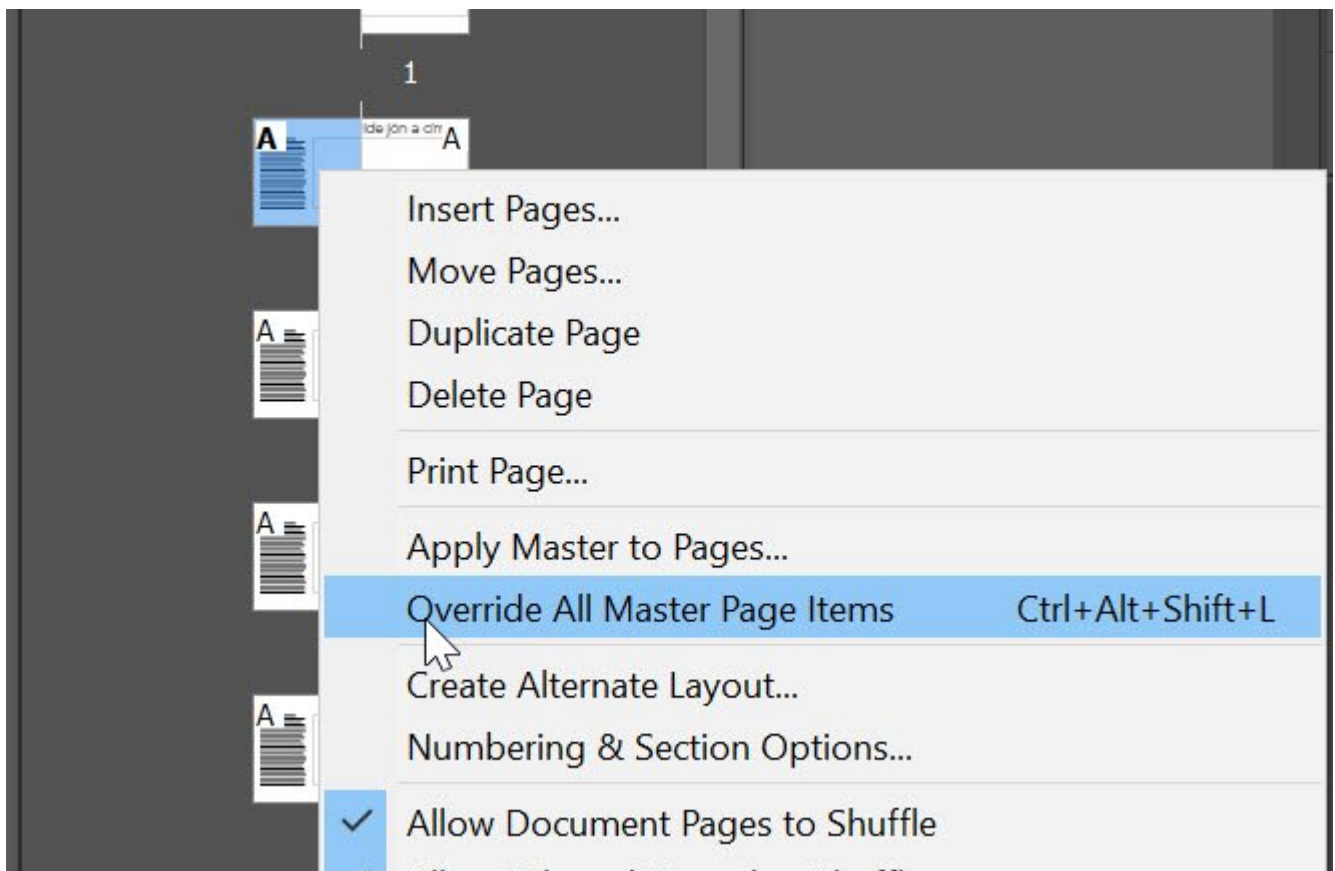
1

A

Ide jön a cím

A

Insert Pages...

Move Pages...

Duplicate Page

Delete Page

Print Page...

Apply Master to Pages...

Override All Master Page Items Ctrl+Alt+Shift+L

Create Alternate Layout...

Numbering & Section Options...

Allow Document Pages to Shuffle

A

A

A

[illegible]